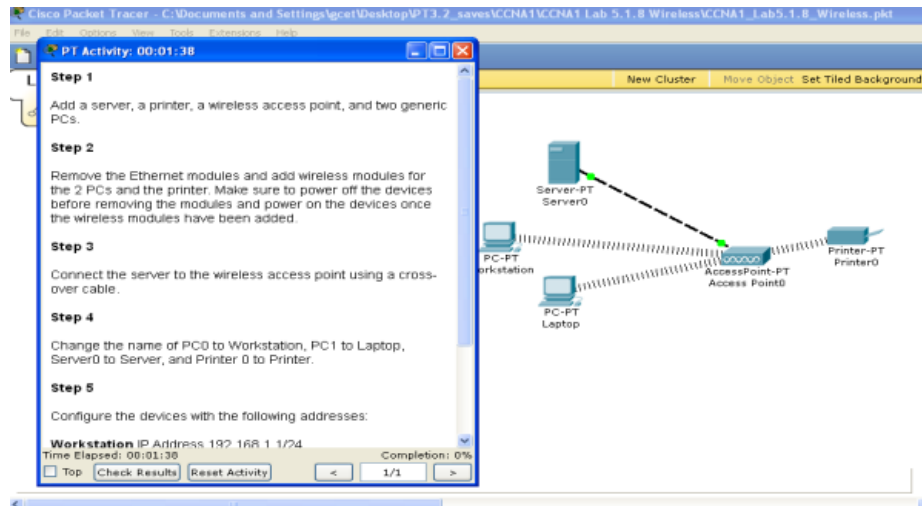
Cisco Packet Tracer - C:\Documents and Settings\gcet\Desktop\PT3.2_saves\CCNA1\CCNA1 Lab 5.1.8 Wireless\CCNA1_Lab5.1.8_Wireless.pkt

File Edit Options View Tools Extensions Help

PT Activity: 00:01:38

Step 1

Add a server, a printer, a wireless access point, and two generic PCs.

Step 2

Remove the Ethernet modules and add wireless modules for the 2 PCs and the printer. Make sure to power off the devices before removing the modules and power on the devices once the wireless modules have been added.

Step 3

Connect the server to the wireless access point using a cross-over cable.

Step 4

Change the name of PC0 to Workstation, PC1 to Laptop, Server0 to Server, and Printer 0 to Printer.

Step 5

Configure the devices with the following addresses:

Workstation IP Address 192.168.1.1/24

Time Elapsed: 00:01:38

Completion: 0%

Top Check Results Reset Activity

<

1/1

>

New Cluster Move Object Set Tiled Background

Server-PT
Server0

PC-PT
Workstation

AccessPoint-PT
Access Point0

Printer-PT
Printer0

PC-PT
Laptop